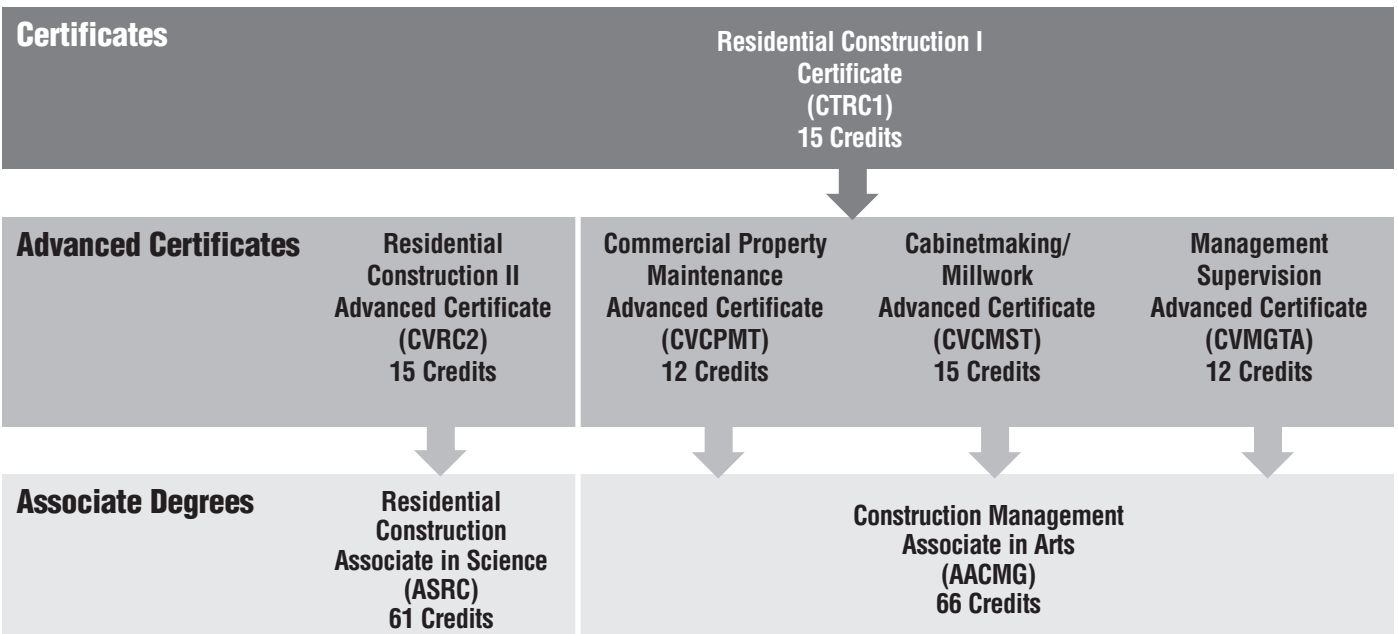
Certificates

Residential Construction I Certificate (CTRC1) 15 Credits

Advanced Certificates

Residential Construction II Advanced Certificate (CVRC2) 15 Credits

Commercial Property Maintenance Advanced Certificate (CVCPMT) 12 Credits

Cabinetmaking/ Millwork Advanced Certificate (CVCMST) 15 Credits

Management Supervision Advanced Certificate (CVMGTA) 12 Credits

Associate Degrees

Residential Construction Associate in Science (ASRC) 61 Credits

Construction Management Associate in Arts (AACMG) 66 Credits